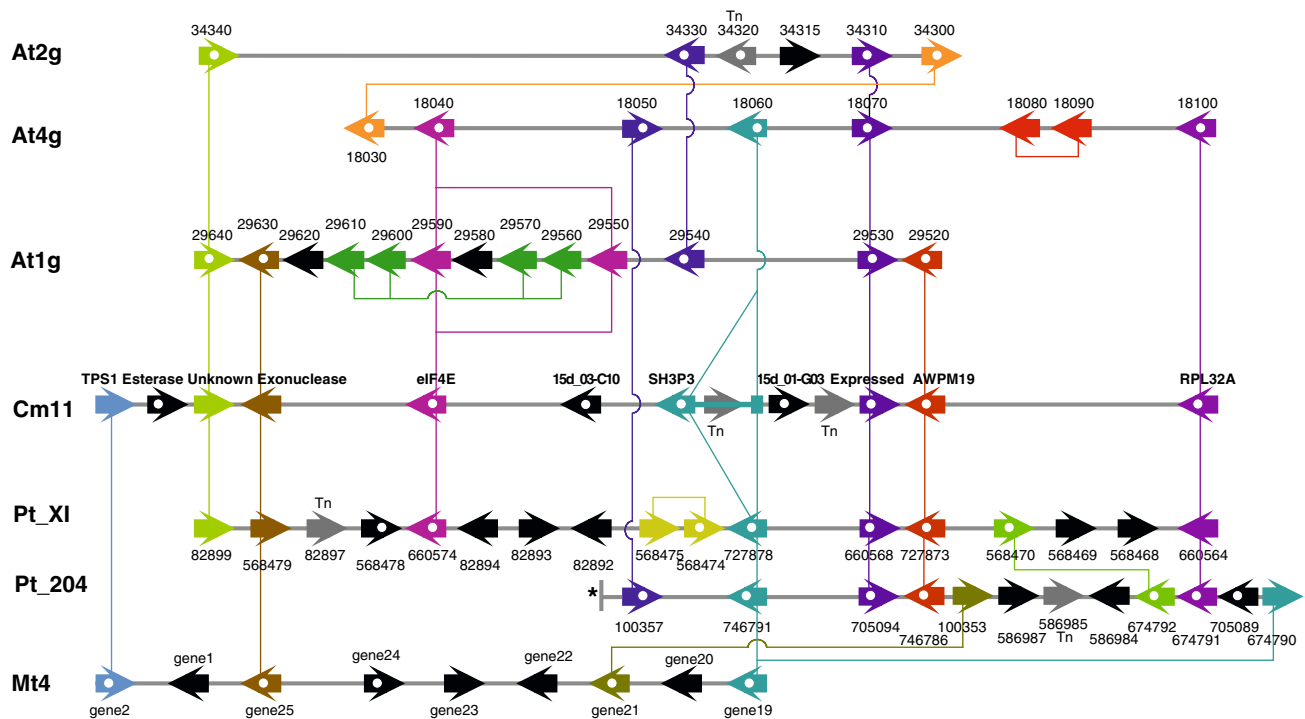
At2g
34340
34330
Tn
34320
34315
34310
34300

At4g
18030
18040
18050
18060
18070
18080
18090
18100

At1g
29640
29630
29620
29610
29600
29590
29580
29570
29560
29550
29540
29530
29520

Cm11
TPS1 Esterase Unknown Exonuclease
eIF4E
15d_03-C10
SH3P3
Tn
15d_01-G03
Tn
Expressed
AWPM19
RPL32A

Pt_XI
82899
568479
Tn
82897
568478
660574
82894
82893
82892
568475
568474
727878
660568
727873
568470
568469
568468
660564

Pt_204
*
100357
746791
705094
746786
100353
586987
586985
Tn
586984
674792
674791
705089
674790

Mt4
gene2
gene1
gene25
gene24
gene23
gene22
gene21
gene20
gene19